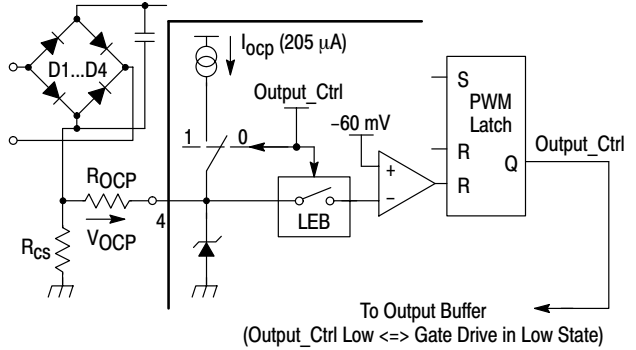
D1...D4

$I_{ocp}$ (205 μA)

Output_Ctrl

1

0

−60 mV

S

PWM Latch

R

R

Q

Output_Ctrl

$R_{OCP}$

$V_{OCP}$

4

LEB

+

−

$R_{cs}$

To Output Buffer
(Output_Ctrl Low <=> Gate Drive in Low State)